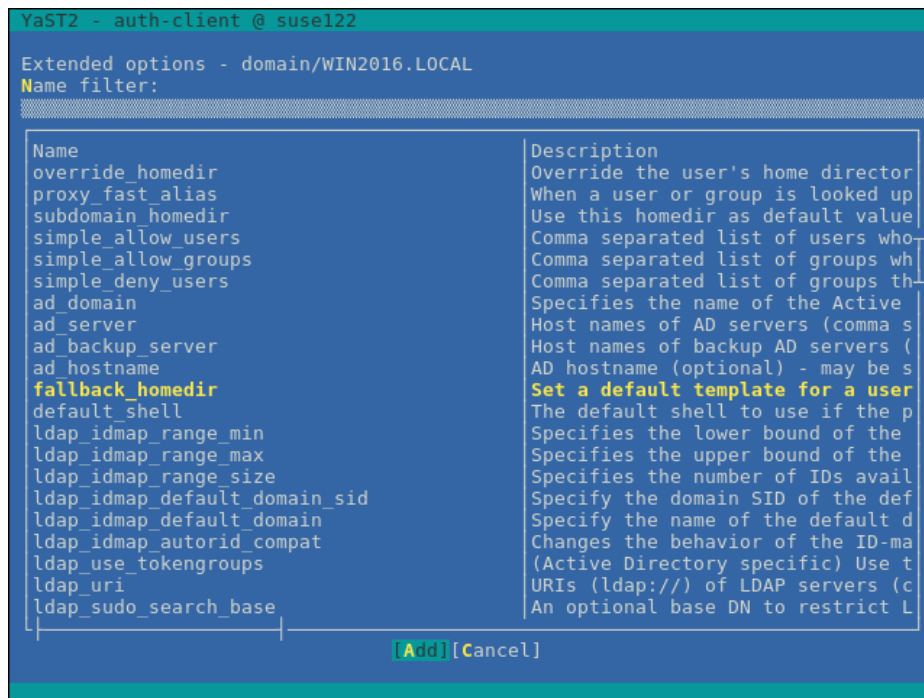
YaST2 - auth-client @ suse122

Extended options - domain/WIN2016.LOCAL
Name filter:

| Name | Description |
|---|---|
| override_homedir | Override the user's home director |
| proxy_fast_alias | When a user or group is looked up |
| subdomain_homedir | Use this homedir as default value |
| simple_allow_users | Comma separated list of users who |
| simple_allow_groups | Comma separated list of groups wh |
| simple_deny_users | Comma separated list of groups th |
| ad_domain | Specifies the name of the Active |
| ad_server | Host names of AD servers (comma s |
| ad_backup_server | Host names of backup AD servers ( |
| ad_hostname | AD hostname (optional) - may be s |
| fallback_homedir | Set a default template for a user |
| default_shell | The default shell to use if the p |
| ldap_idmap_range_min | Specifies the lower bound of the |
| ldap_idmap_range_max | Specifies the upper bound of the |
| ldap_idmap_range_size | Specifies the number of IDs avail |
| ldap_idmap_default_domain_sid | Specify the domain SID of the def |
| ldap_idmap_default_domain | Specify the name of the default d |
| ldap_idmap_autorid_compat | Changes the behavior of the ID-ma |
| ldap_use_tokengroups | (Active Directory specific) Use t |
| ldap_uri | URIs (ldap://) of LDAP servers (c |
| ldap_sudo_search_base | An optional base DN to restrict L |

[Add][Cancel]